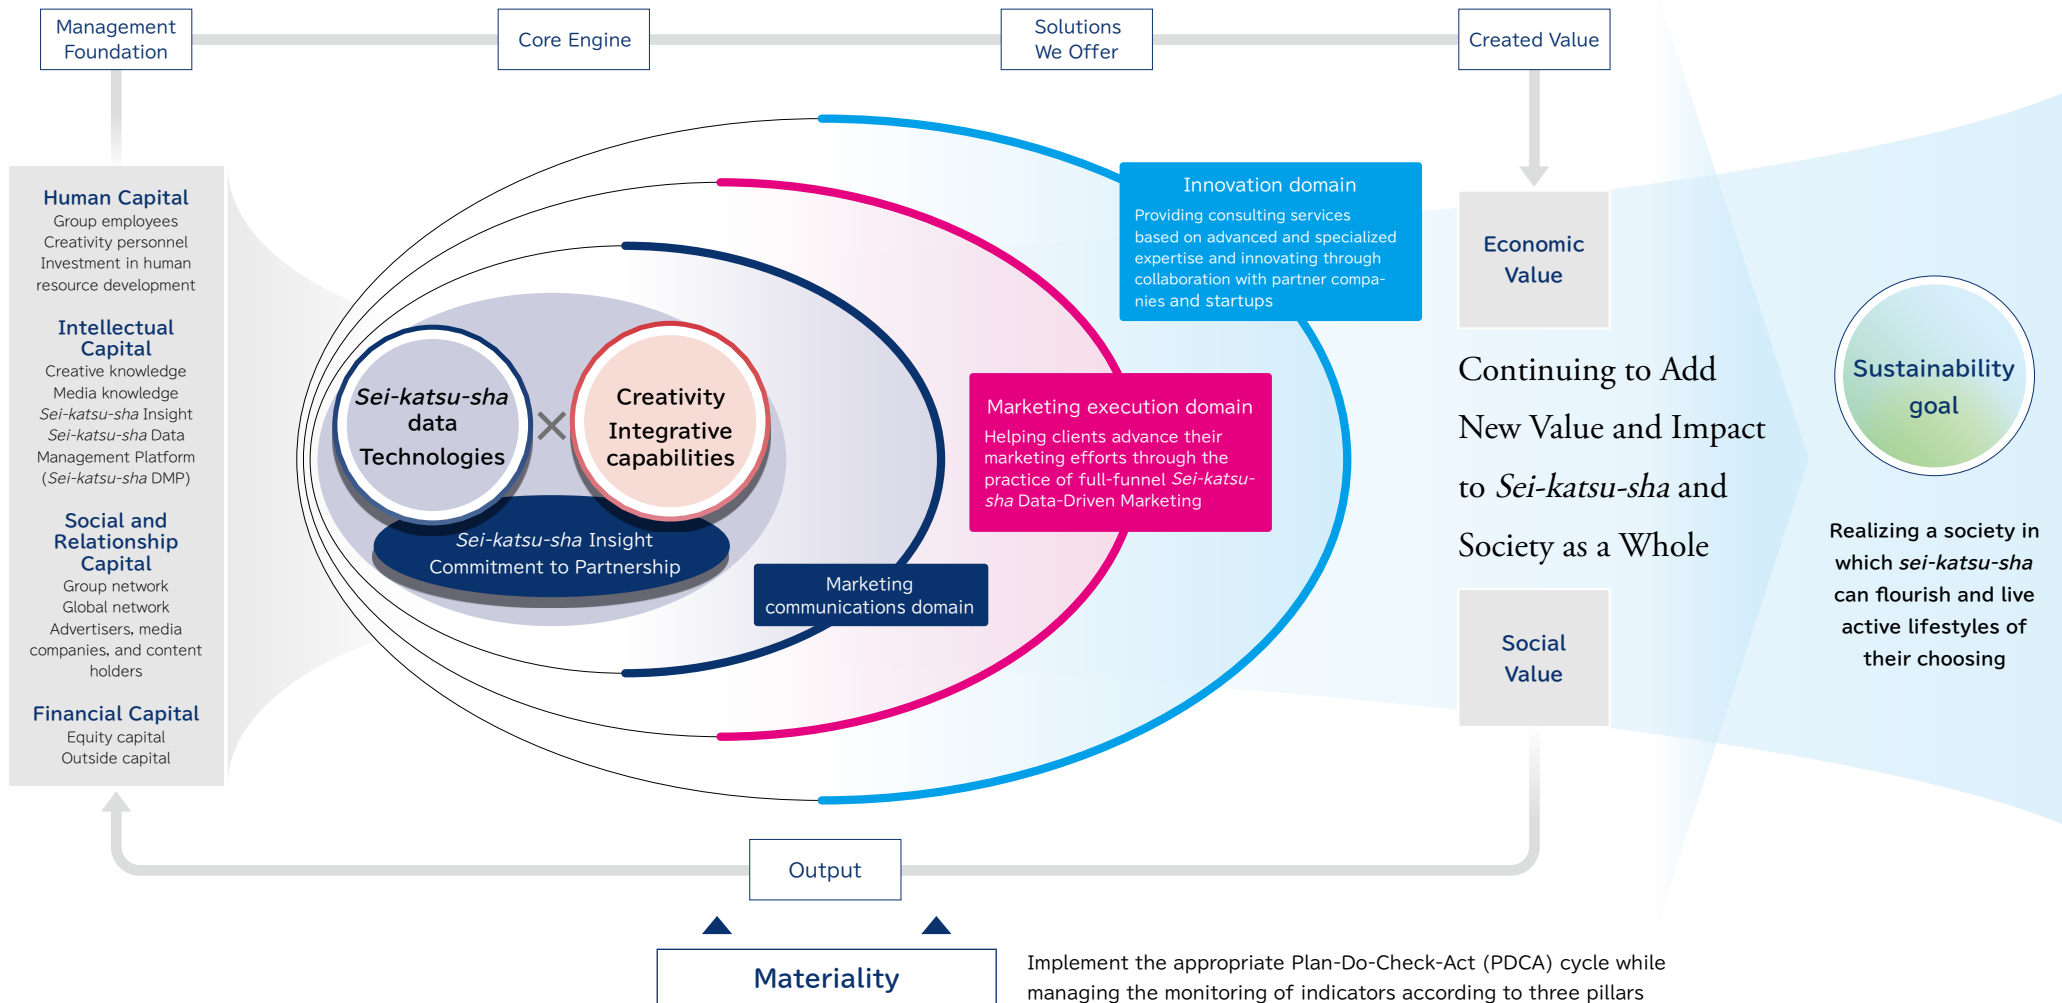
Management Foundation

Core Engine

Solutions We Offer

Created Value

Human Capital
Group employees
Creativity personnel
Investment in human resource development

Intellectual Capital
Creative knowledge
Media knowledge
*Sei-katsu-sha* Insight
*Sei-katsu-sha* Data Management Platform (*Sei-katsu-sha* DMP)

Social and Relationship Capital
Group network
Global network
Advertisers, media companies, and content holders

Financial Capital
Equity capital
Outside capital

*Sei-katsu-sha* data Technologies

×

Creativity Integrative capabilities

*Sei-katsu-sha* Insight
Commitment to Partnership

Marketing communications domain

Marketing execution domain
Helping clients advance their marketing efforts through the practice of full-funnel *Sei-katsu-sha* Data-Driven Marketing

Innovation domain
Providing consulting services based on advanced and specialized expertise and innovating through collaboration with partner companies and startups

Economic Value

Continuing to Add New Value and Impact to *Sei-katsu-sha* and Society as a Whole

Social Value

Sustainability goal

Realizing a society in which *sei-katsu-sha* can flourish and live active lifestyles of their choosing

Output

Materiality

Implement the appropriate Plan-Do-Check-Act (PDCA) cycle while managing the monitoring of indicators according to three pillars